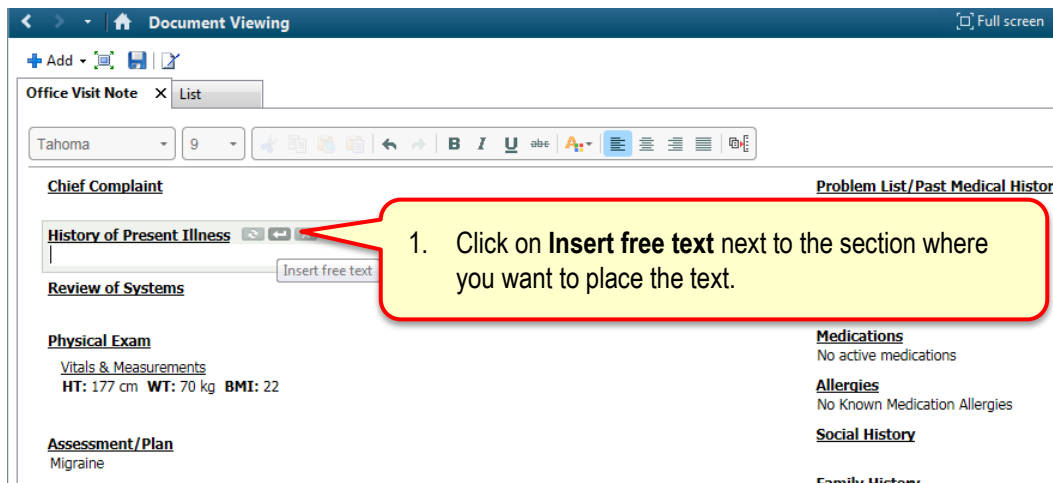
Document Viewing

Full screen

Add

Office Visit Note

List

Tahoma

9

Chief Complaint

History of Present Illness

Insert free text

Review of Systems

Physical Exam

Vitals & Measurements

HT: 177 cm WT: 70 kg BMI: 22

Assessment/Plan

Migraine

1. Click on **Insert free text** next to the section where you want to place the text.

Problem List/Past Medical Histor

Medications

No active medications

Allergies

No Known Medication Allergies

Social History

Family History